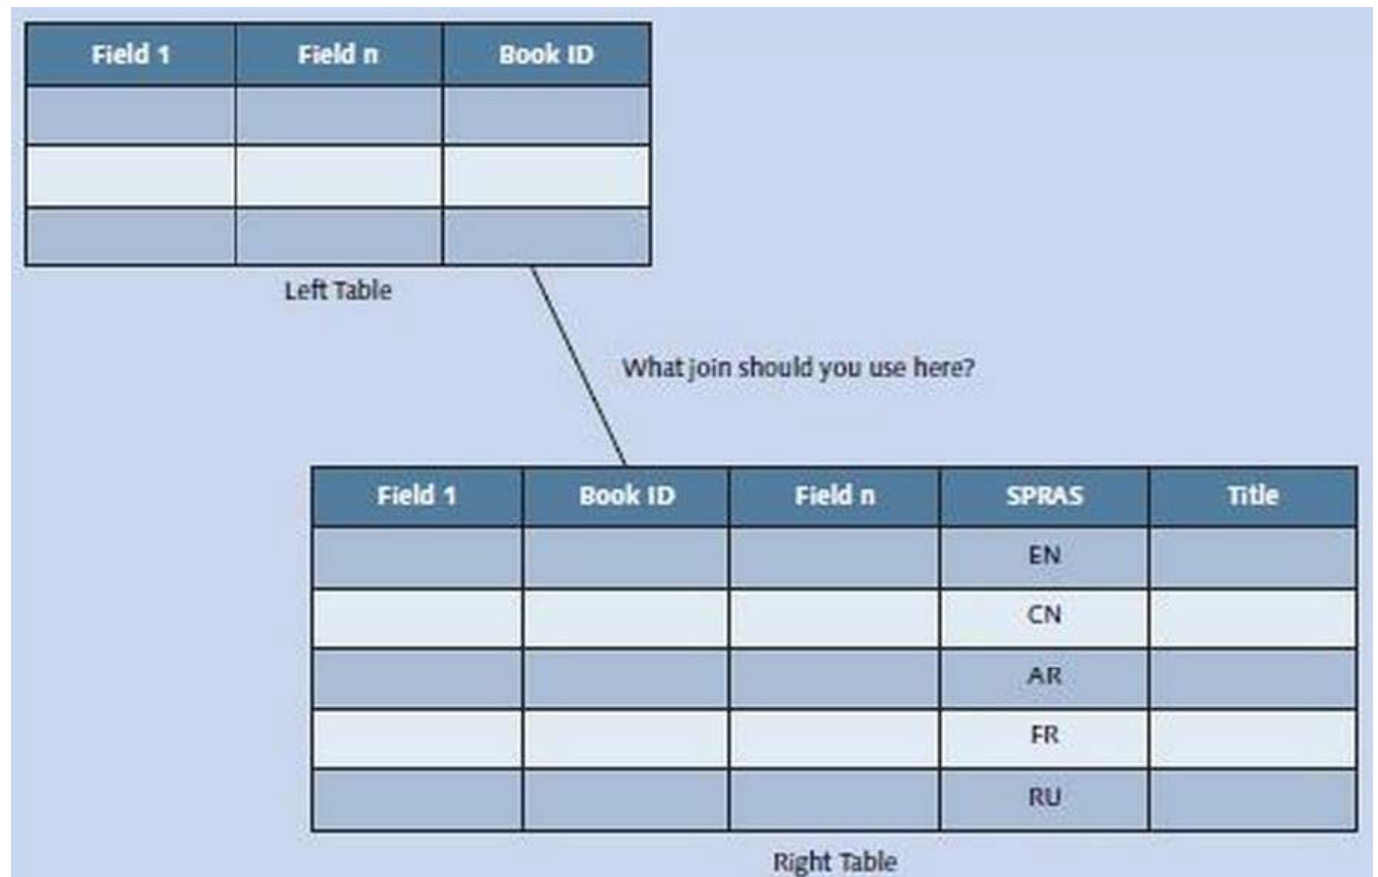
| Field 1 | Field n | Book ID |
|---|---|---|
| | | |
| | | |
| | | |

Left Table

What join should you use here?

| Field 1 | Book ID | Field n | SPRAS | Title |
|---|---|---|---|---|
| | | | EN | |
| | | | CN | |
| | | | AR | |
| | | | FR | |
| | | | RU | |

Right Table